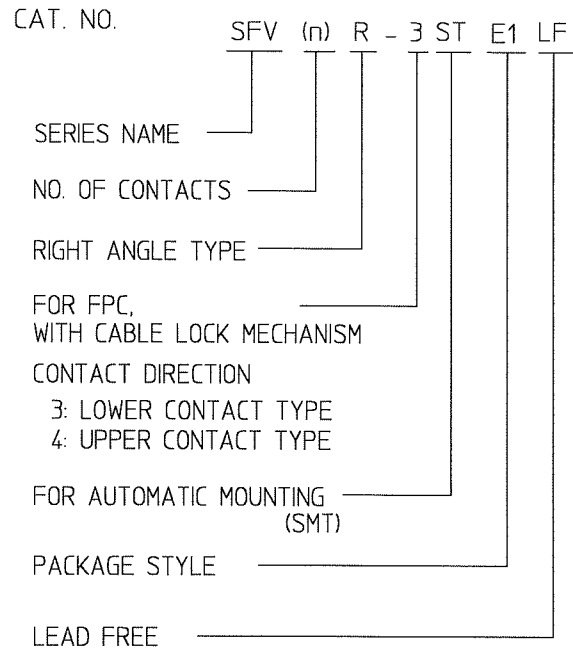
CAT. NO.

SFV (n) R - 3 ST E1 LF

SERIES NAME

NO. OF CONTACTS

RIGHT ANGLE TYPE

FOR FPC, WITH CABLE LOCK MECHANISM

CONTACT DIRECTION
3: LOWER CONTACT TYPE
4: UPPER CONTACT TYPE

FOR AUTOMATIC MOUNTING (SMT)

PACKAGE STYLE

LEAD FREE